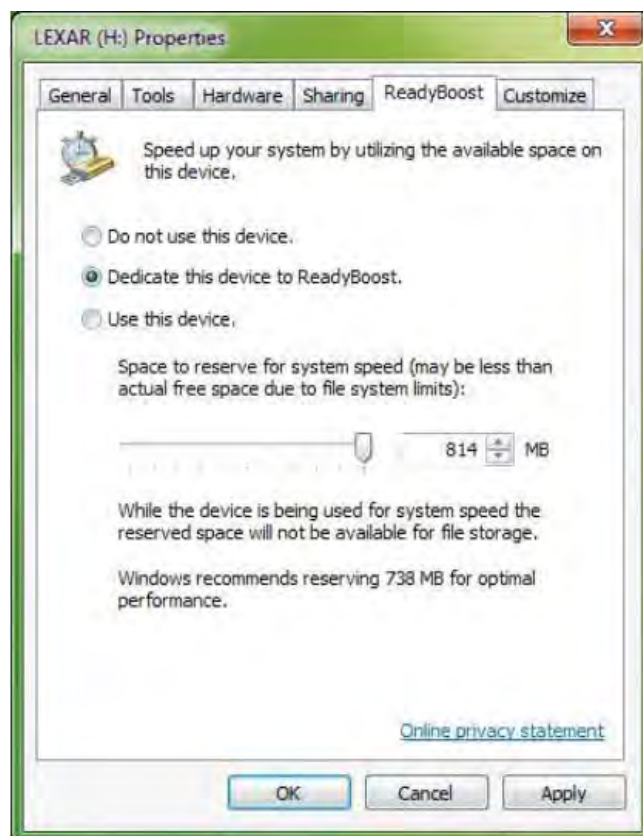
LEXAR (H:) Properties

X

General | Tools | Hardware | Sharing | ReadyBoost | Customize

Speed up your system by utilizing the available space on this device.

Do not use this device.

Dedicate this device to ReadyBoost.

Use this device.

Space to reserve for system speed (may be less than actual free space due to file system limits):

814 MB

While the device is being used for system speed the reserved space will not be available for file storage.

Windows recommends reserving 738 MB for optimal performance.

Online privacy statement

OK | Cancel | Apply